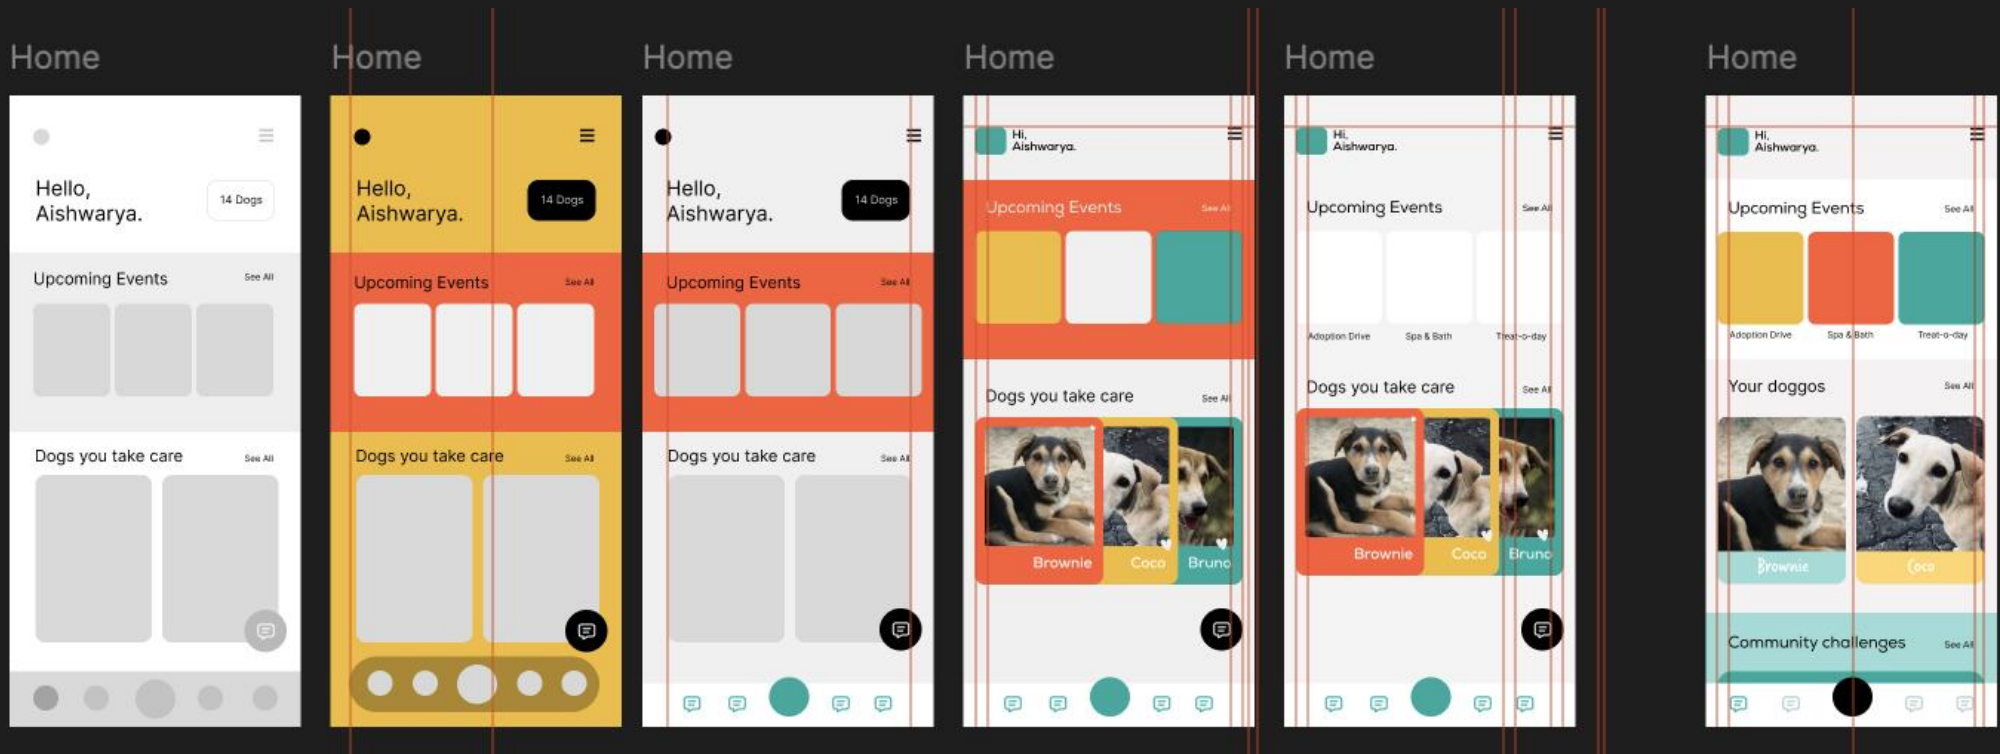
Home

Hello, Aishwarya.

14 Dogs

Upcoming Events

See All

Dogs you take care

See All

Home

Hello, Aishwarya.

14 Dogs

Upcoming Events

See All

Dogs you take care

See All

Home

Hello, Aishwarya.

14 Dogs

Upcoming Events

See All

Dogs you take care

See All

Home

Hi, Aishwarya.

Upcoming Events

See All

Dogs you take care

See All

Brownie

Coco

Bruno

Home

Hi, Aishwarya.

Upcoming Events

See All

Adoption Drive

Spa & Bath

Treat-o-day

Dogs you take care

See All

Brownie

Coco

Bruno

Home

Hi, Aishwarya.

Upcoming Events

See All

Adoption Drive

Spa & Bath

Treat-o-day

Your doggos

See All

Brownie

Coco

Community challenges

See All